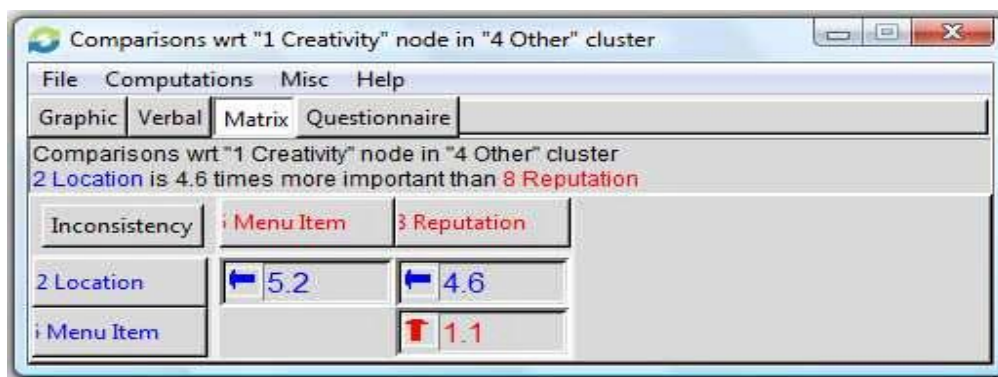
Comparisons wrt "1 Creativity" node in "4 Other" cluster

File Computations Misc Help

Graphic Verbal Matrix Questionnaire

Comparisons wrt "1 Creativity" node in "4 Other" cluster
2 Location is 4.6 times more important than 8 Reputation

| Inconsistency | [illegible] Menu Item | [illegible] Reputation |
|---|---|---|
| 2 Location | 5.2 | 4.6 |
| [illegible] Menu Item | | 1.1 |